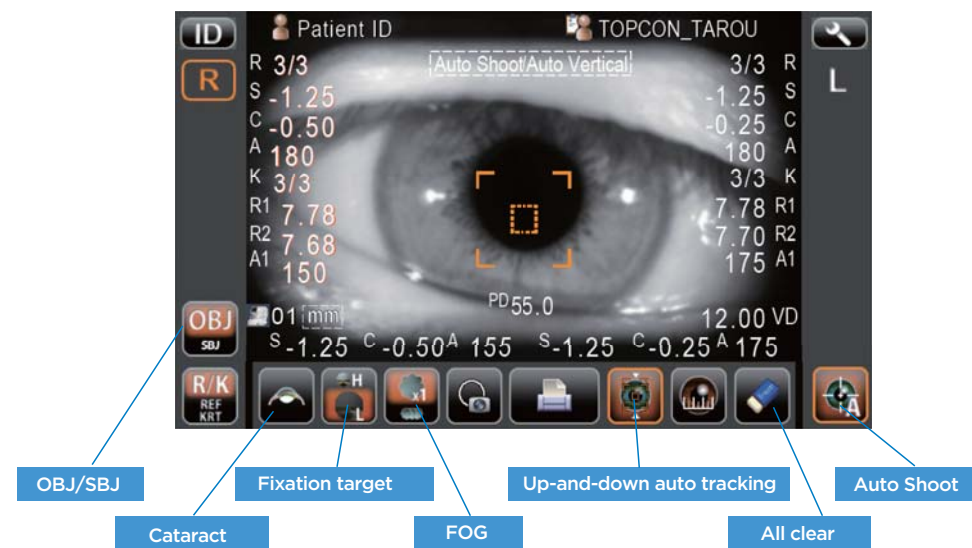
ID
R
Patient ID
TOPCON_TAROU
Auto Shoot/Auto Vertical
R 3/3
S -1.25
C -0.50
A 180
K 3/3
R1 7.78
R2 7.68
A1 150
3/3 R
-1.25 S
-0.25 C
180 A
3/3 K
7.78 R1
7.70 R2
175 A1
L
PD 55.0
OBJ
SBJ
01 mm
12.00 VD
S -1.25 C -0.50 A 155 S -1.25 C -0.25 A 175
R/K
REF
KRT
H
L
x1
A
OBJ/SBJ
Fixation target
Up-and-down auto tracking
Auto Shoot
Cataract
FOG
All clear